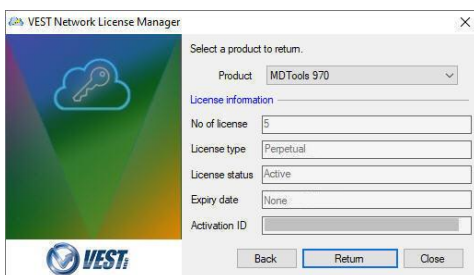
VEST Network License Manager

×

Select a product to return.

Product MDTools 970

License information

No of license 5

License type Perpetual

License status Active

Expiry date None

Activation ID

VEST

Back Return Close